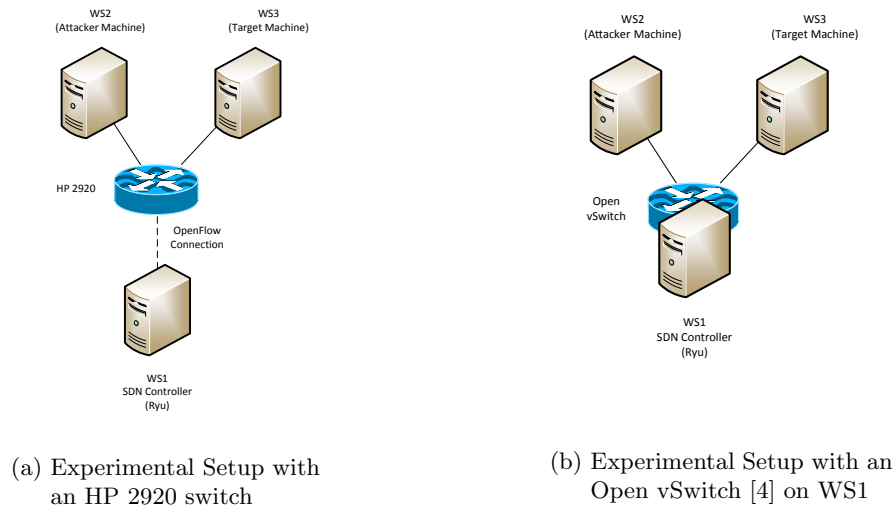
WS2
(Attacker Machine)

WS3
(Target Machine)

HP 2920

OpenFlow
Connection

WS1
SDN Controller
(Ryu)

(a) Experimental Setup with an HP 2920 switch

WS2
(Attacker Machine)

WS3
(Target Machine)

Open
vSwitch

WS1
SDN Controller
(Ryu)

(b) Experimental Setup with an Open vSwitch [4] on WS1